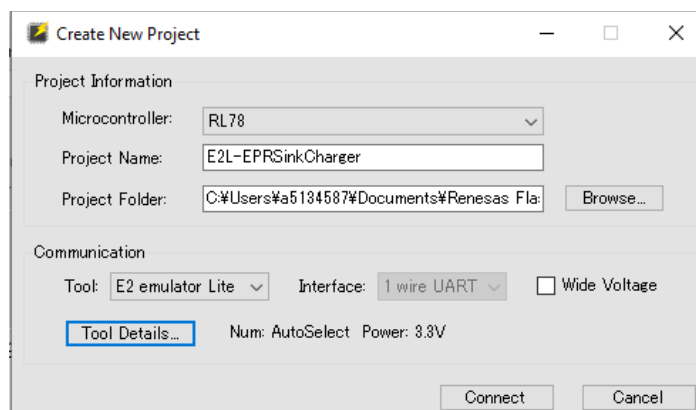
Create New Project

Project Information

Microcontroller: RL78

Project Name: E2L-EPRSinkCharger

Project Folder: C:¥Users¥a5134587¥Documents¥Renesas Fla

Browse...

Communication

Tool: E2 emulator Lite

Interface: 1 wire UART

Wide Voltage

Tool Details...

Num: AutoSelect Power: 3.3V

Connect

Cancel